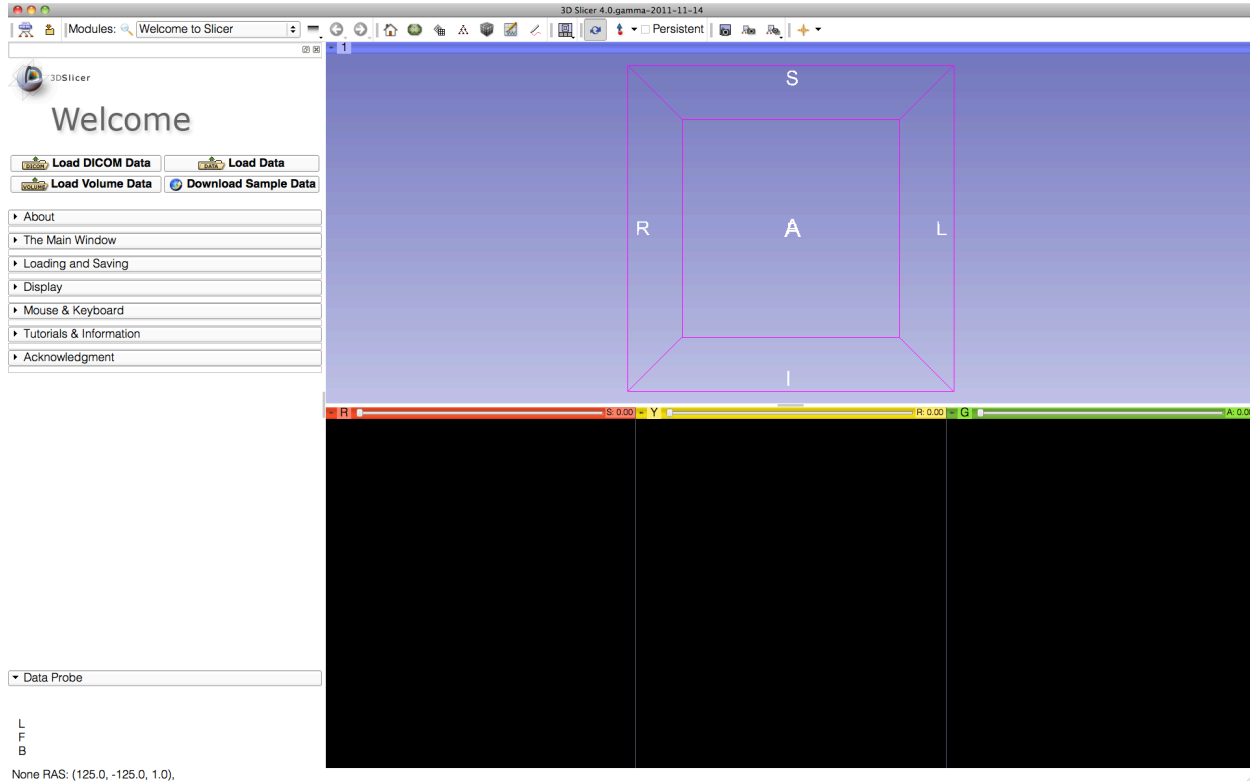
3D Slicer 4.0.gamma-2011-11-14

Modules: Welcome to Slicer

Persistent

1

3DSlicer

Welcome

DICOM Load DICOM Data

DATA Load Data

VOLUME Load Volume Data

Download Sample Data

About

The Main Window

Loading and Saving

Display

Mouse & Keyboard

Tutorials & Information

Acknowledgment

S

R

A

L

I

R

S: 0.00

Y

R: 0.00

G

A: 0.0

Data Probe

L
F
B

None RAS: (125.0, -125.0, 1.0),